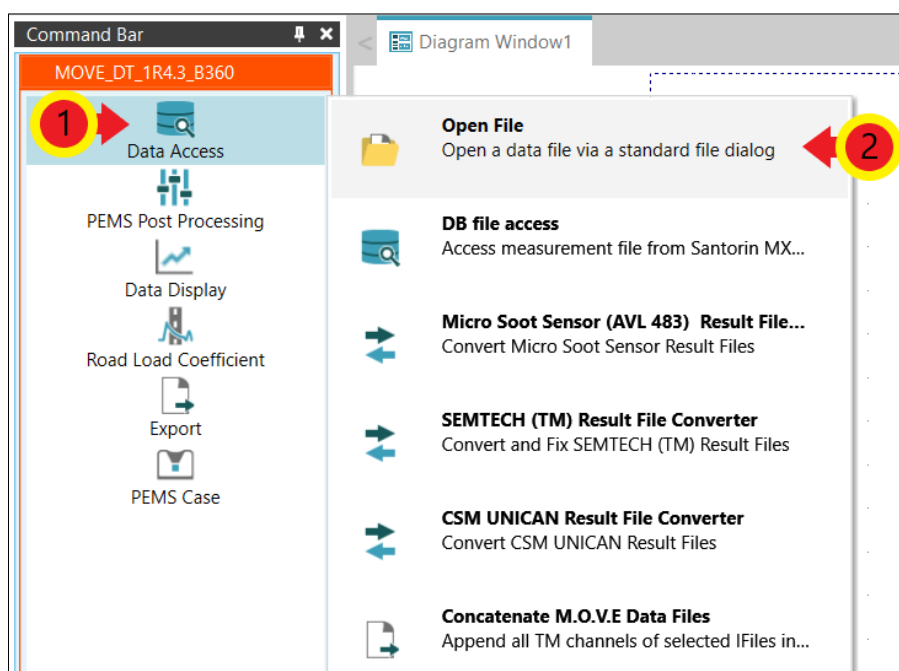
Command Bar

MOVE_DT_1R4.3_B360

1

Data Access

PEMS Post Processing

Data Display

Road Load Coefficient

Export

PEMS Case

<

Diagram Window1

**Open File**
Open a data file via a standard file dialog

2

**DB file access**
Access measurement file from Santorin MX...

**Micro Soot Sensor (AVL 483) Result File...**
Convert Micro Soot Sensor Result Files

**SEMTECH (TM) Result File Converter**
Convert and Fix SEMTECH (TM) Result Files

**CSM UNICAN Result File Converter**
Convert CSM UNICAN Result Files

**Concatenate M.O.V.E Data Files**
Append all TM channels of selected IFiles in...